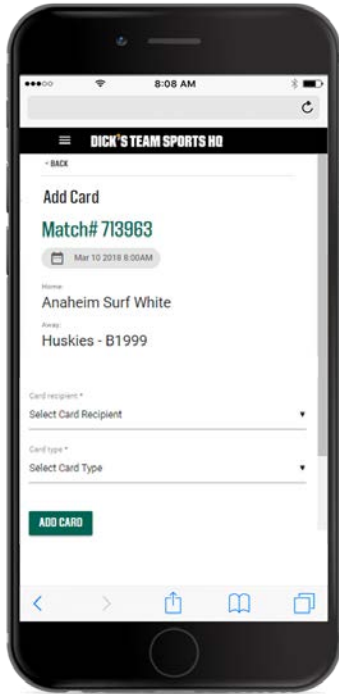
8:08 AM

DICK'S TEAM SPORTS HQ

< BACK

Add Card

Match# 713963

Mar 10 2018 8:00AM

Home:
Anaheim Surf White

Away:
Huskies - B1999

Card recipient *
Select Card Recipient

Card type *
Select Card Type

ADD CARD